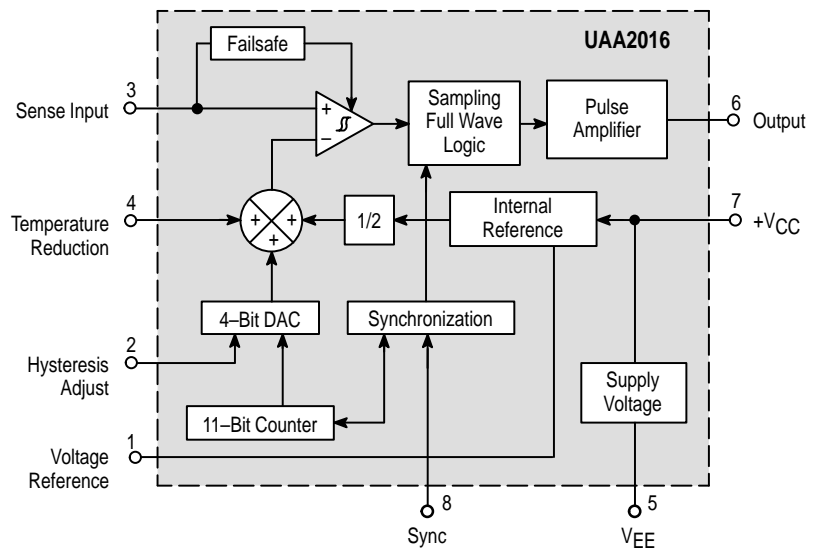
UAA2016

Failsafe

3
Sense Input

+
−

Sampling Full Wave Logic

Pulse Amplifier

6
Output

4
Temperature Reduction

+
+
+

1/2

Internal Reference

7
$+V_{CC}$

2
Hysteresis Adjust

4–Bit DAC

Synchronization

Supply Voltage

11–Bit Counter

1
Voltage Reference

8
Sync

5
$V_{EE}$